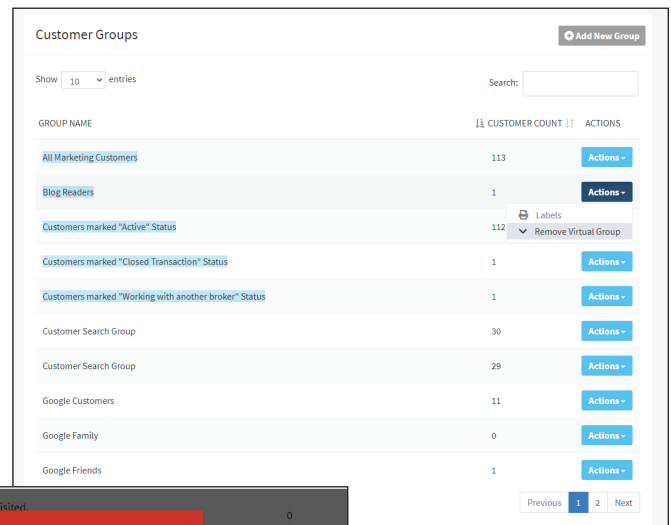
Customer Groups

Add New Group

Show 10 entries

Search:

| GROUP NAME | CUSTOMER COUNT | ACTIONS |
|---|---|---|
| All Marketing Customers | 113 | Actions |
| Blog Readers | 1 | Actions |
| Customers marked "Active" Status | 112 | |
| Customers marked "Closed Transaction" Status | 1 | Actions |
| Customers marked "Working with another broker" Status | 1 | Actions |
| Customer Search Group | 30 | Actions |
| Customer Search Group | 29 | Actions |
| Google Customers | 11 | Actions |
| Google Family | 0 | Actions |
| Google Friends | 1 | Actions |

Labels
Remove Virtual Group

Previous 1 2 Next

isited
0